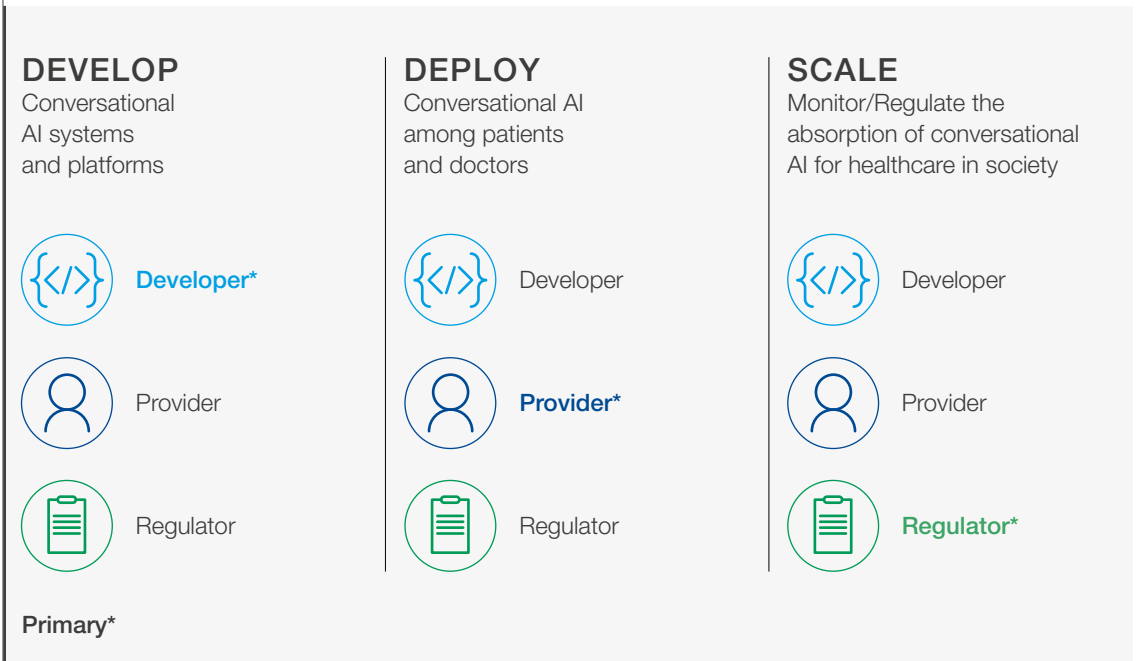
DEVELOP
Conversational AI systems and platforms

Developer*

Provider

Regulator

DEPLOY
Conversational AI among patients and doctors

Developer

Provider*

Regulator

SCALE
Monitor/Regulate the absorption of conversational AI for healthcare in society

Developer

Provider

Regulator*

Primary*